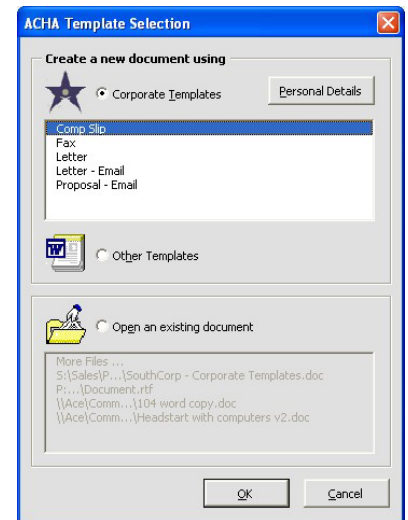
ACHA Template Selection

Create a new document using

Corporate Templates

Personal Details

Comp Slip
Fax
Letter
Letter - Email
Proposal - Email

Other Templates

Open an existing document

More Files ...
S:\Sales\P...\SouthCorp - Corporate Templates.doc
P:...\Document.rtf
\\Ace\Comm...\104 word copy.doc
\\Ace\Comm...\Headstart with computers v2.doc

OK

Cancel